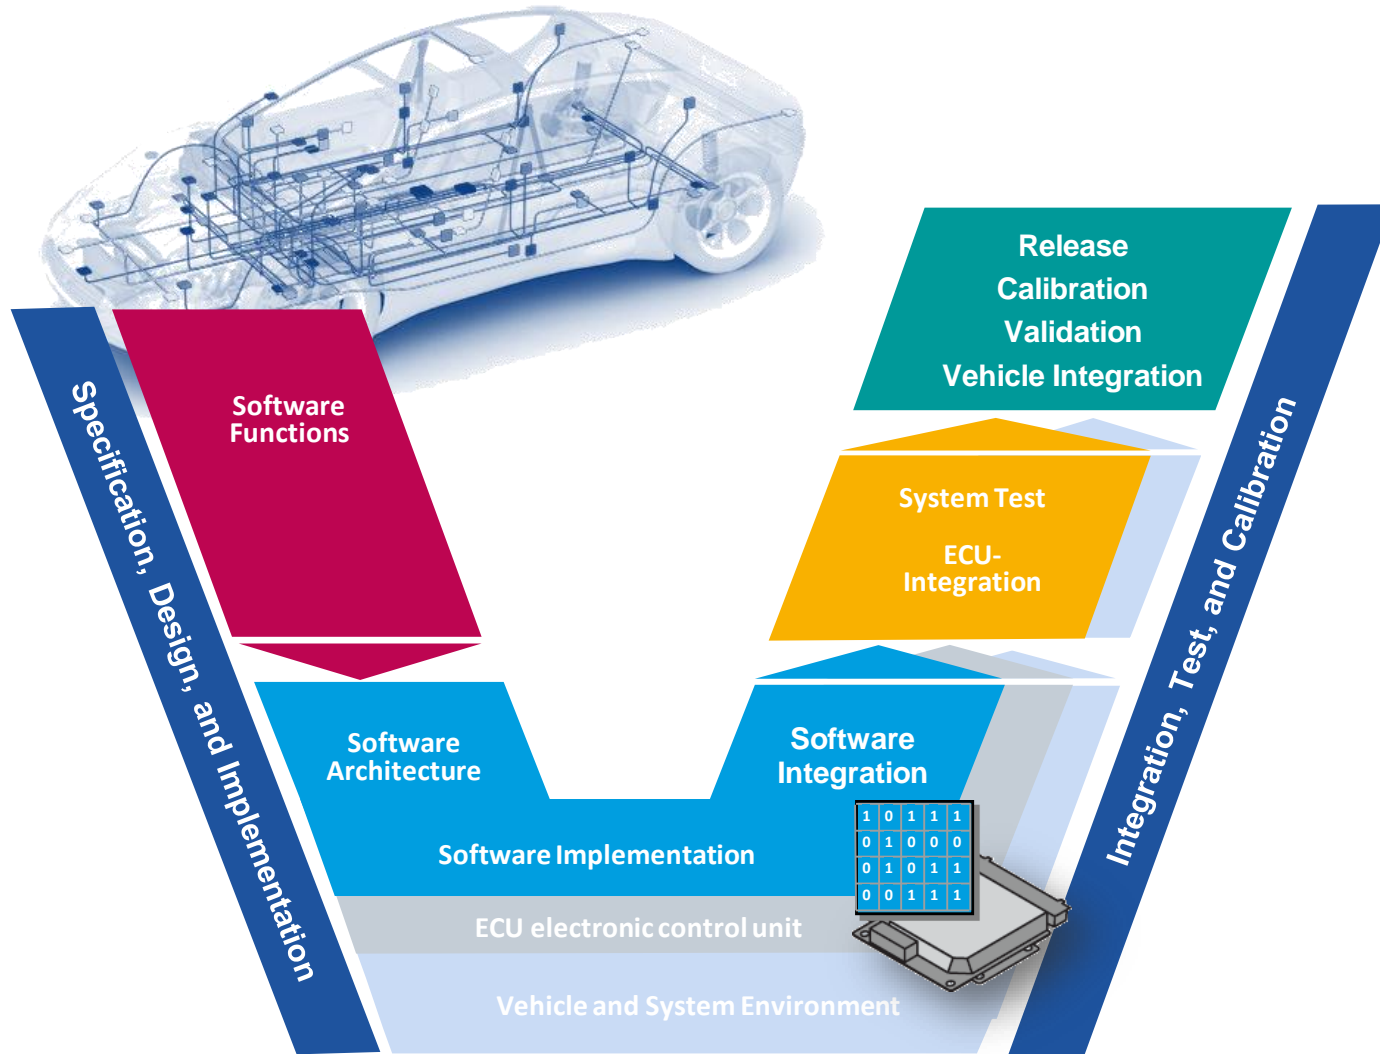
Specification, Design, and Implementation

Software Functions

Software Architecture

Software Implementation

ECU electronic control unit

Vehicle and System Environment

Software Integration

| 1 | 0 | 1 | 1 | 1 |
|---|---|---|---|---|
| 0 | 1 | 0 | 0 | 0 |
| 0 | 1 | 0 | 1 | 1 |
| 0 | 0 | 1 | 1 | 1 |

System Test

ECU-Integration

Release
Calibration
Validation
Vehicle Integration

Integration, Test, and Calibration